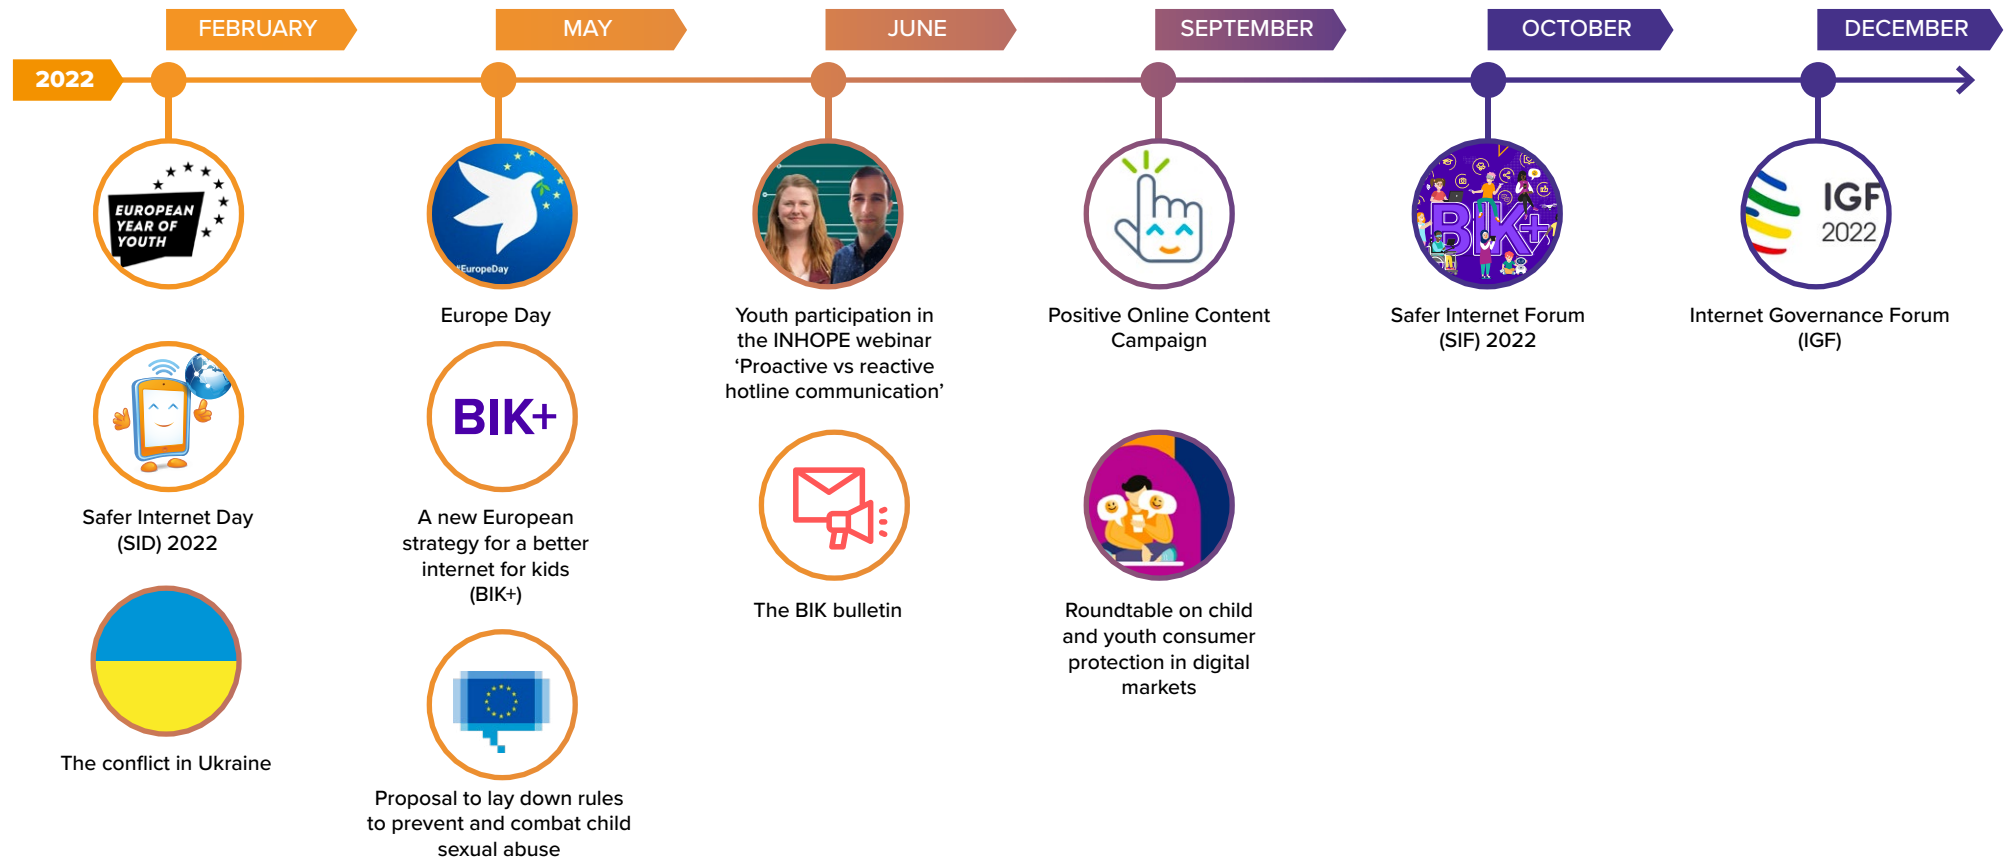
2022

FEBRUARY

EUROPEAN YEAR OF YOUTH

Safer Internet Day (SID) 2022

The conflict in Ukraine

MAY

#EuropeDay

Europe Day

BIK+

A new European strategy for a better internet for kids (BIK+)

Proposal to lay down rules to prevent and combat child sexual abuse

JUNE

Youth participation in the INHOPE webinar 'Proactive vs reactive hotline communication'

The BIK bulletin

SEPTEMBER

Positive Online Content Campaign

Roundtable on child and youth consumer protection in digital markets

OCTOBER

BIK+

Safer Internet Forum (SIF) 2022

DECEMBER

IGF 2022

Internet Governance Forum (IGF)